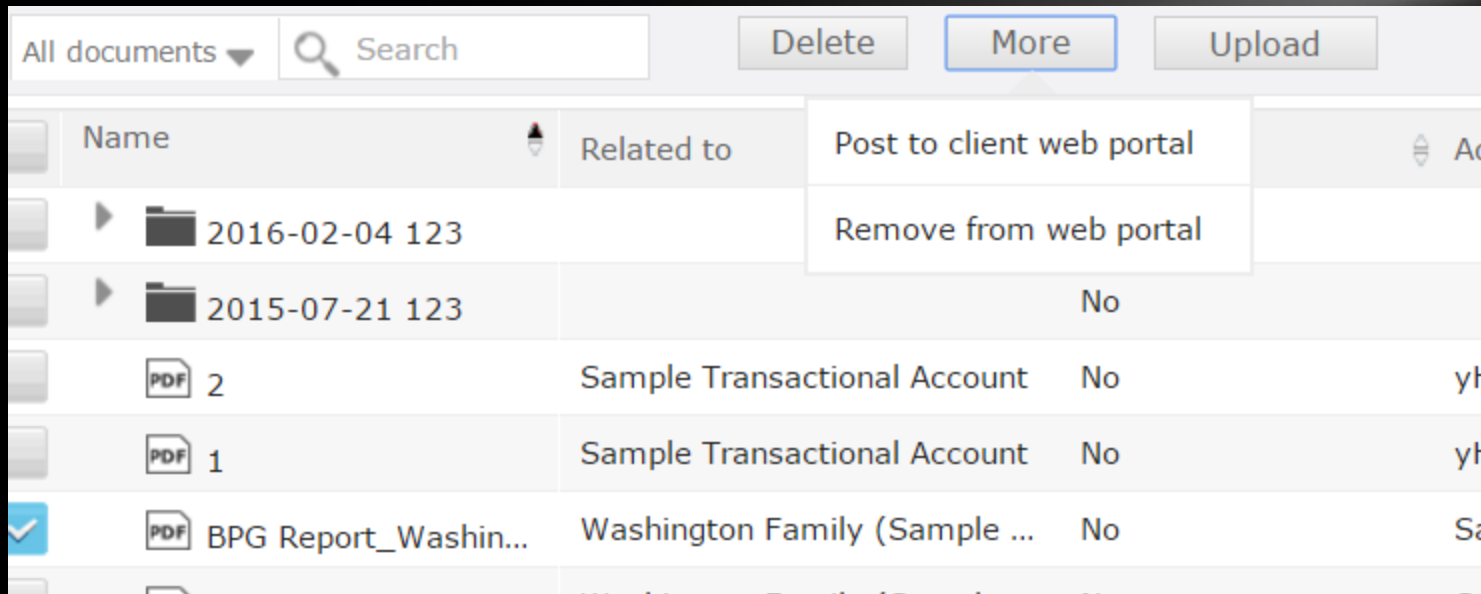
All documents Search Delete More Upload

Post to client web portal
Remove from web portal

| Name | Related to | | Ac |
|---|---|---|---|
| 2016-02-04 123 | | | |
| 2015-07-21 123 | | No | |
| PDF 2 | Sample Transactional Account | No | yh |
| PDF 1 | Sample Transactional Account | No | yh |
| PDF BPG Report_Washin... | Washington Family (Sample ... | No | Sa |